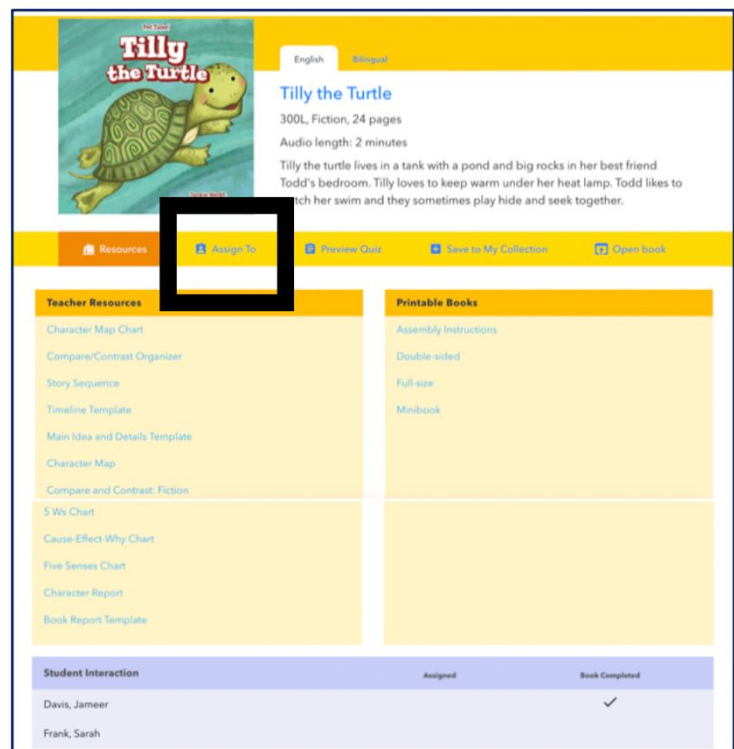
Pet Tales!
Tilly the Turtle
Jackie Wolf

English
Bilingual

Tilly the Turtle

300L, Fiction, 24 pages

Audio length: 2 minutes

Tilly the turtle lives in a tank with a pond and big rocks in her best friend Todd's bedroom. Tilly loves to keep warm under her heat lamp. Todd likes to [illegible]tch her swim and they sometimes play hide and seek together.

Resources
Assign To
Preview Quiz
Save to My Collection
Open book

Teacher Resources
Character Map Chart
Compare/Contrast Organizer
Story Sequence
Timeline Template
Main Idea and Details Template
Character Map
Compare and Contrast: Fiction
5 Ws Chart
Cause-Effect-Why Chart
Five Senses Chart
Character Report
Book Report Template

Printable Books
Assembly Instructions
Double-sided
Full-size
Minibook

| Student Interaction | Assigned | Book Completed |
|---|---|---|
| Davis, Jameer | | ✓ |
| Frank, Sarah | | |